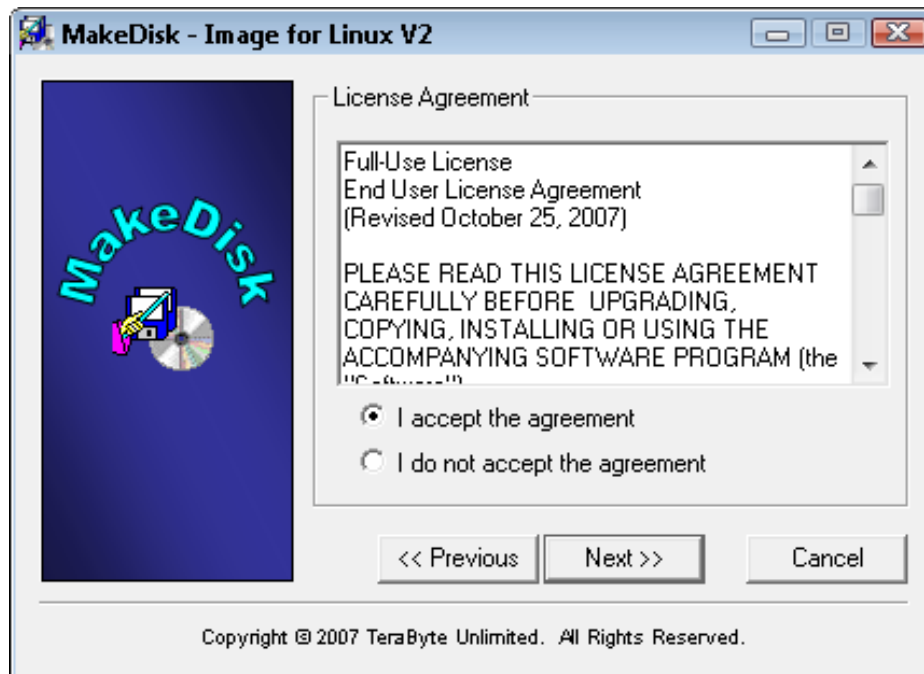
MakeDisk - Image for Linux V2

MakeDisk

License Agreement

Full-Use License
End User License Agreement
(Revised October 25, 2007)

PLEASE READ THIS LICENSE AGREEMENT CAREFULLY BEFORE UPGRADING, COPYING, INSTALLING OR USING THE ACCOMPANYING SOFTWARE PROGRAM (the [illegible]

I accept the agreement

I do not accept the agreement

<< Previous

Next >>

Cancel

Copyright © 2007 TeraByte Unlimited. All Rights Reserved.